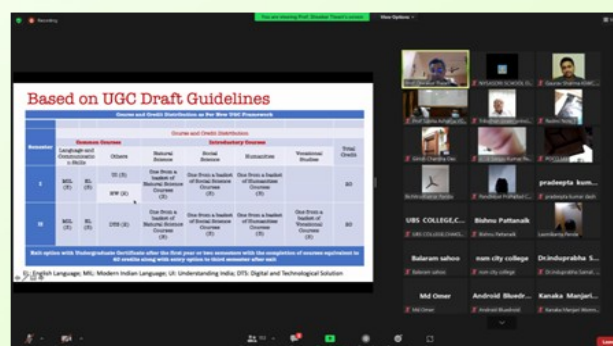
Recording

You are viewing Prof. Dhaval Thakt's screen

View Options

Based on UGC Draft Guidelines

Course and Credit Distribution as Per New UGC Framework

| Semester | Course and Credit Distribution | | | | | | | |
|---|---|---|---|---|---|---|---|---|
| | Common Courses | | | Introductory Courses | | | | Total Credit |
| | Language and Communication Skills | | Others | Natural Science | Social Science | Humanities | Vocational Studies | |
| I | MIL (3) | EL (3) | UI (3) / NW (2) | One from a basket of Natural Science Courses (3) | One from a basket of Social Science Courses (3) | One from a basket of Humanities Courses (3) | | 20 |
| II | MIL (3) | EL (3) | DTS (2) | One from a basket of Natural Science Courses (3) | One from a basket of Social Science Courses (3) | One from a basket of Humanities Courses (3) | One from a basket of Vocational Courses (3) | 20 |

Exit option with Undergraduate Certificate after the first year or two semesters with the completion of courses equivalent to 40 credits along with entry option to third semester after exit

EL: English Language; MIL: Modern Indian Language; UI: Understanding India; DTS: Digital and Technological Solution

Prof Dhaval Thakt

NISARGIN SCHOOL O...

Gaurav Sharma KDC...

Prof Sabita Acharya (Sc...

Tribhuban Jena (Lectu...

Radha Nayak

Girish Chandra Das

Dr. H. Sanjay Kumar Na...

POCCLAN

Nimmathappa Nanda

Pandhita K Prahlad C...

pradeepta kum...

pradeepta Kumar Jadi

UBS COLLEGE,C...

UBS COLLEGE,CHAND...

Bishnu Pattanaik

Bishnu Pattanaik

Laxmikanta Panda

Balaram sahoo

Balaram sahoo

nsm city college

nsm city college

Dr.Indupriyabha S...

Dr.Indupriyabha Samal...

Md Omer

Md Omer

Android Bluedr...

Android Bluedroid

Kanaka Manjari...

Kanaka Manjari Mishra

102

Leave